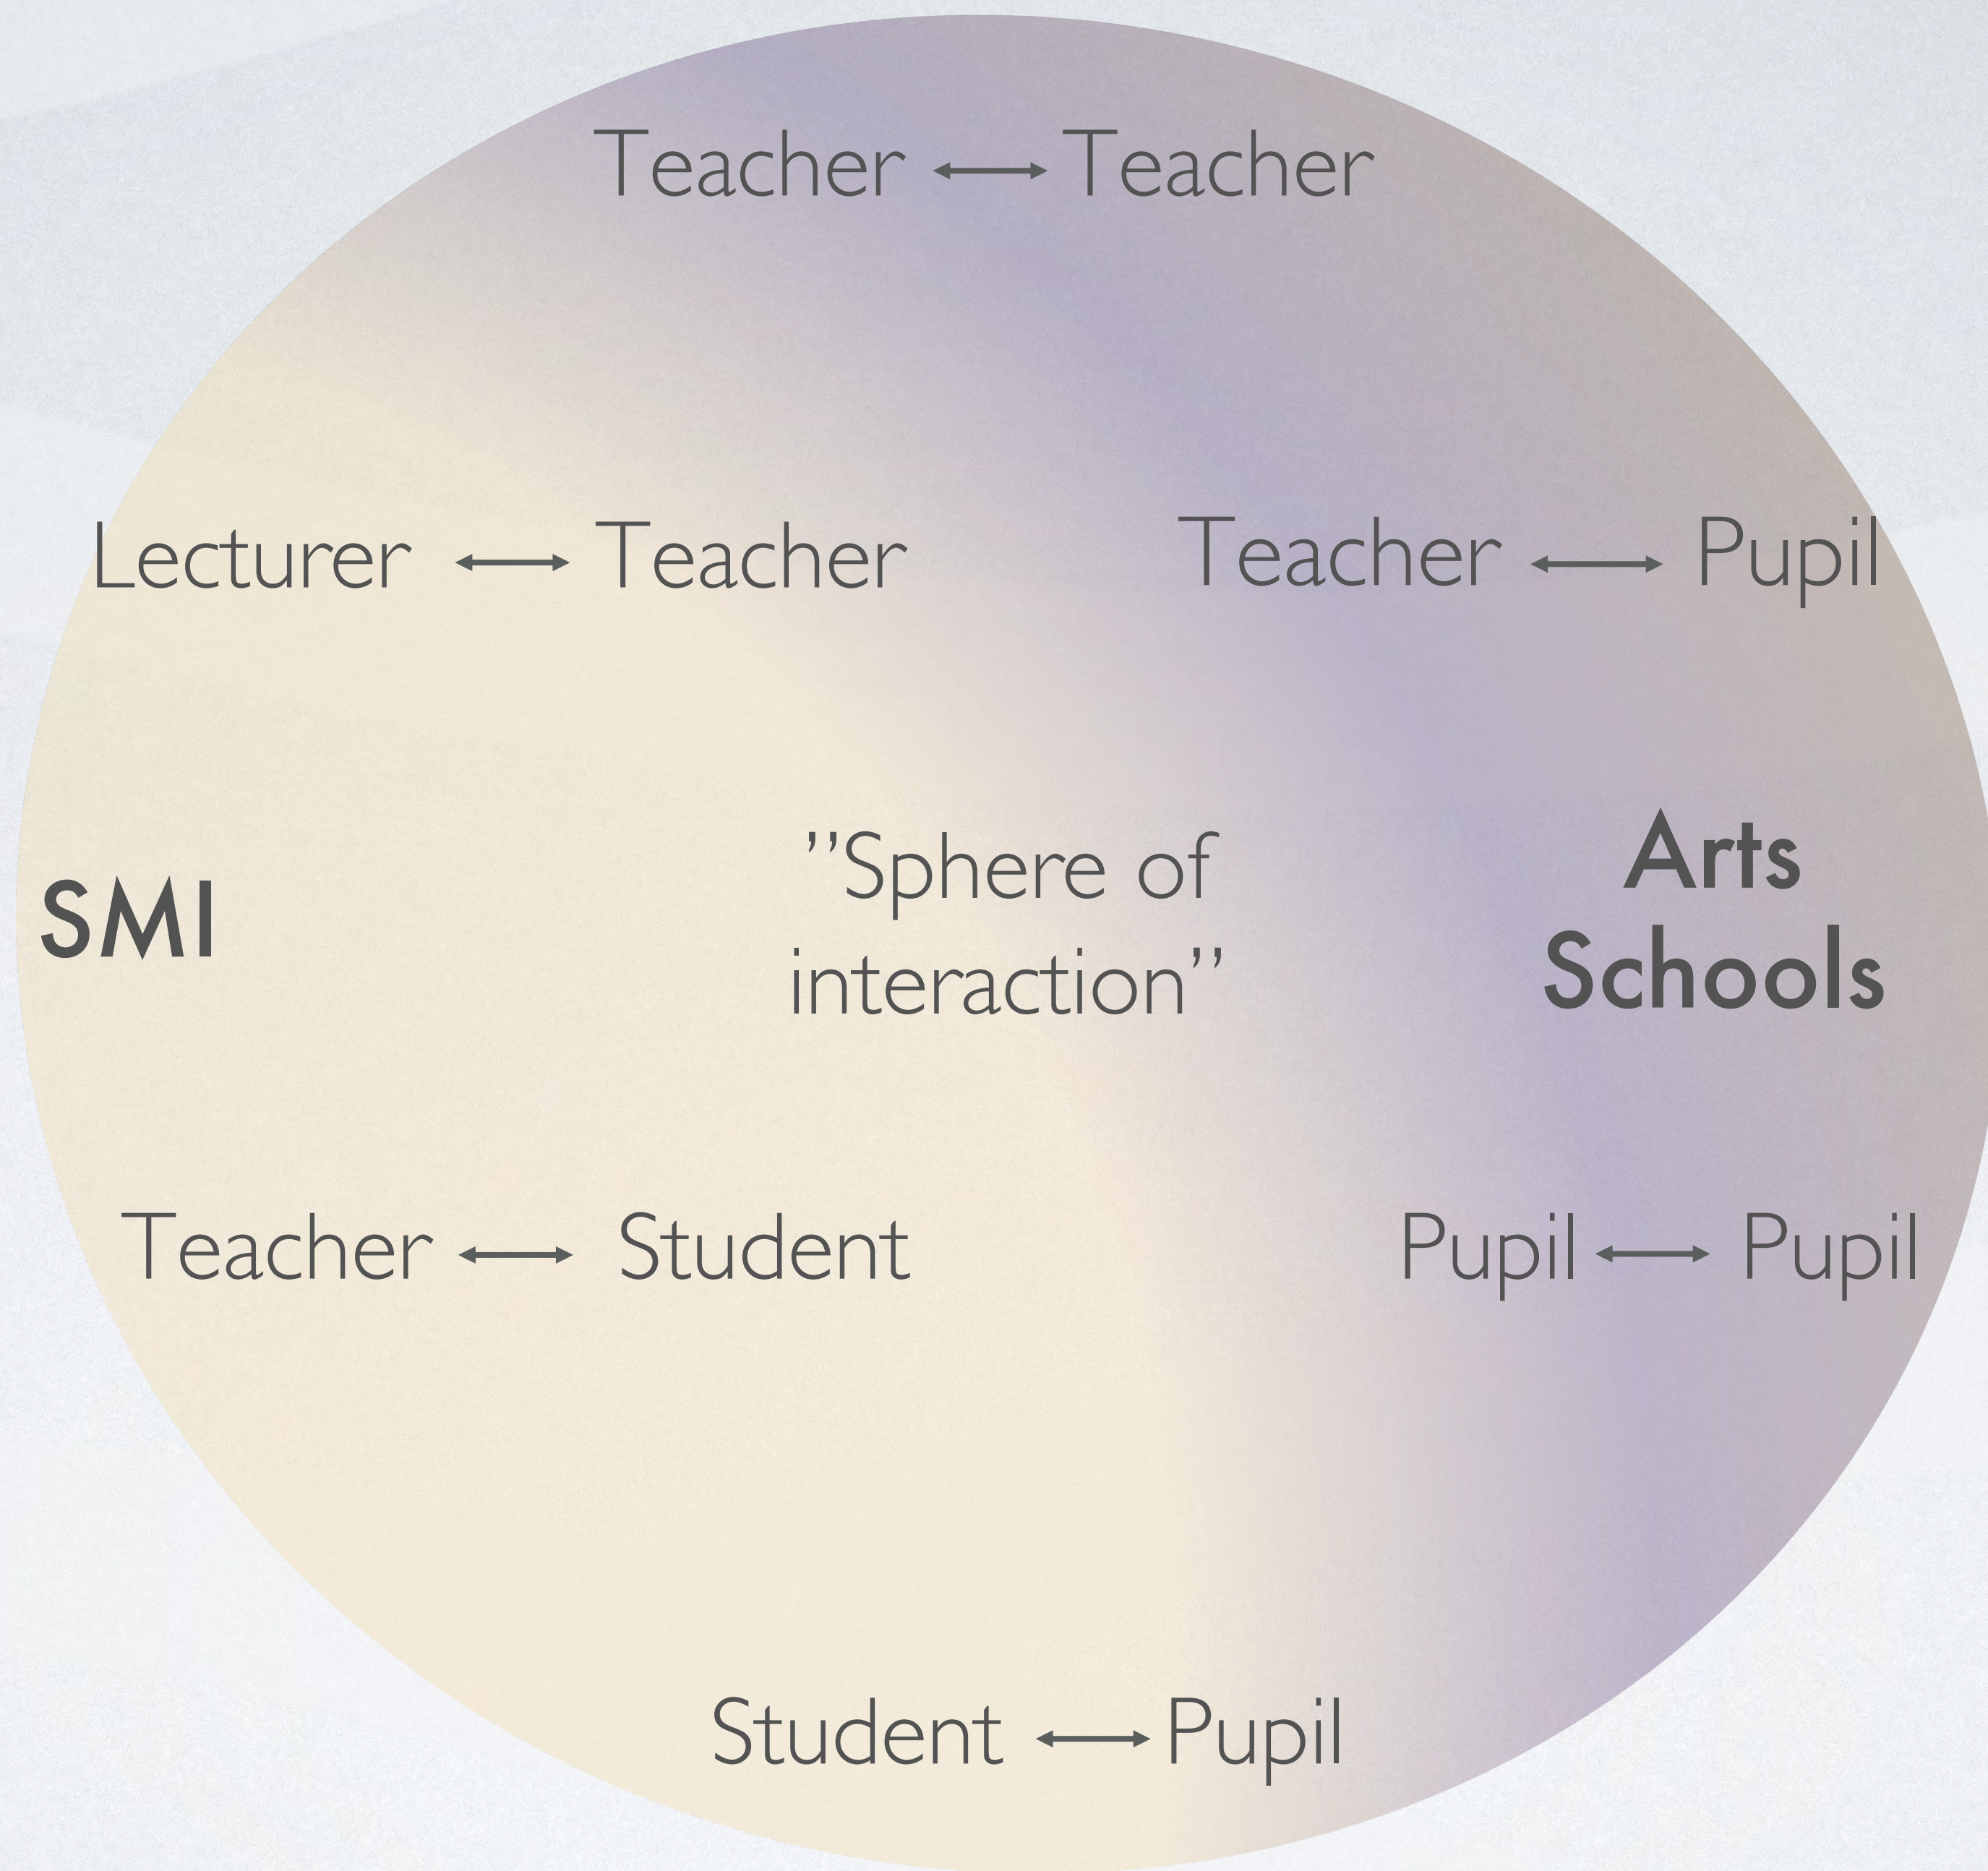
Teacher $\longleftrightarrow$ Teacher

Lecturer $\longleftrightarrow$ Teacher

Teacher $\longleftrightarrow$ Pupil

SMI

”Sphere of interaction”

Arts Schools

Teacher $\longleftrightarrow$ Student

Pupil $\longleftrightarrow$ Pupil

Student $\longleftrightarrow$ Pupil